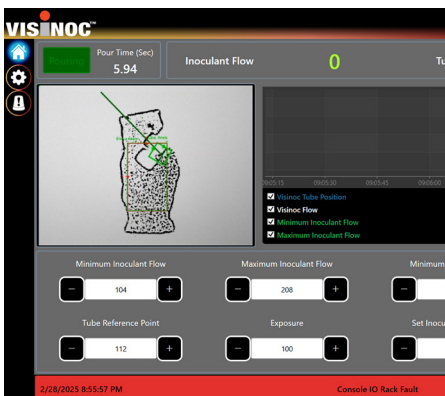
VISINOC™

Pour Time (Sec)
5.94

Inoculant Flow
0
Tu

09:05:15
09:05:30
09:05:45
09:06:00

Visinoc Tube Position
Visinoc Flow
Minimum Inoculant Flow
Maximum Inoculant Flow

Minimum Inoculant Flow
−
104
+

Maximum Inoculant Flow
−
208
+

Minimum
−

Tube Reference Point
−
112
+

Exposure
−
100
+

Set Inocu
−

2/28/2025 8:55:57 PM
Console IO Rack Fault